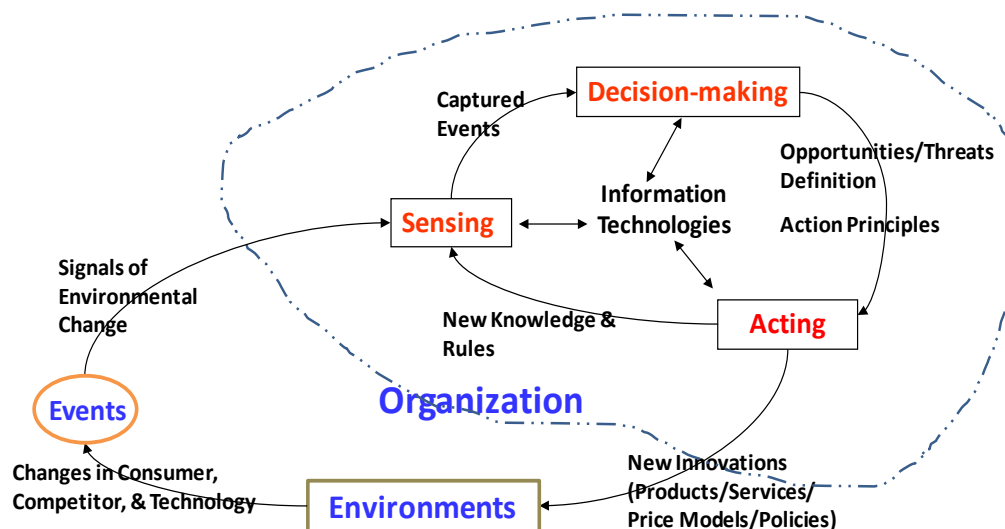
Captured Events

Decision-making

Opportunities/Threats Definition

Action Principles

Information Technologies

Sensing

Signals of Environmental Change

New Knowledge & Rules

Acting

Organization

Events

Changes in Consumer, Competitor, & Technology

Environments

New Innovations (Products/Services/ Price Models/Policies)